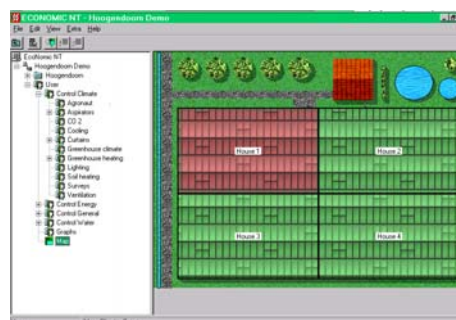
ECONOMIC NT - Hoogendoorn Demo

File Edit View Extra Help

EcoNomic NT
Hoogendoorn Demo
Hoogendoorn
User
Control Climate
Agronaut
Aspirators
CO 2
Cooling
Curtains
Greenhouse climate
Greenhouse heating
Lighting
Soil heating
Surveys
Ventilation
Control Energy
Control General
Control Water
Graphs
Map

House 1
House 2
House 3
House 4